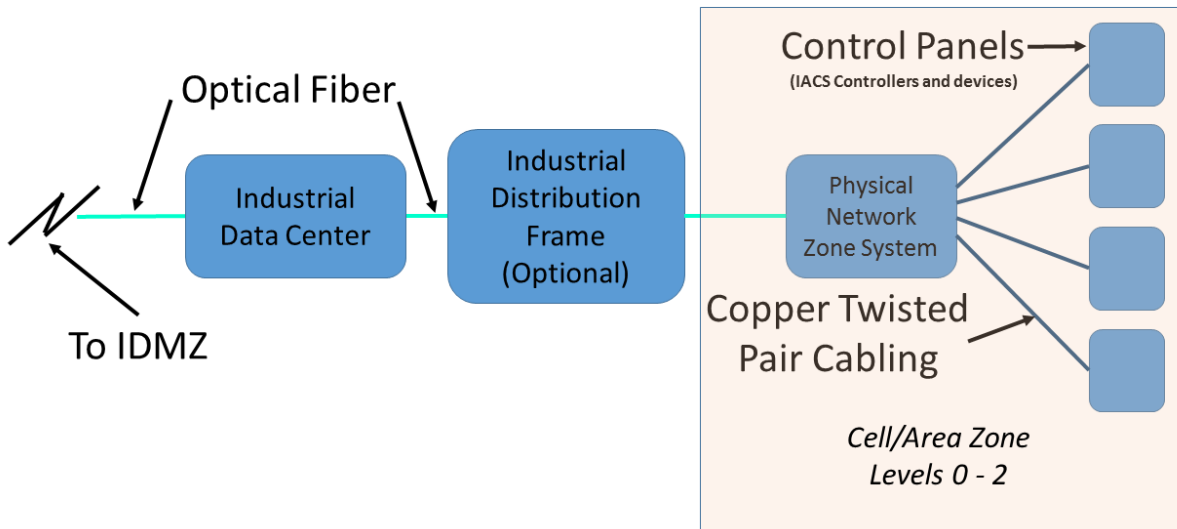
Optical Fiber

Industrial Data Center

Industrial Distribution Frame (Optional)

To IDMZ

Control Panels
(IACS Controllers and devices)

Physical Network Zone System

Copper Twisted Pair Cabling

Cell/Area Zone
Levels 0 - 2